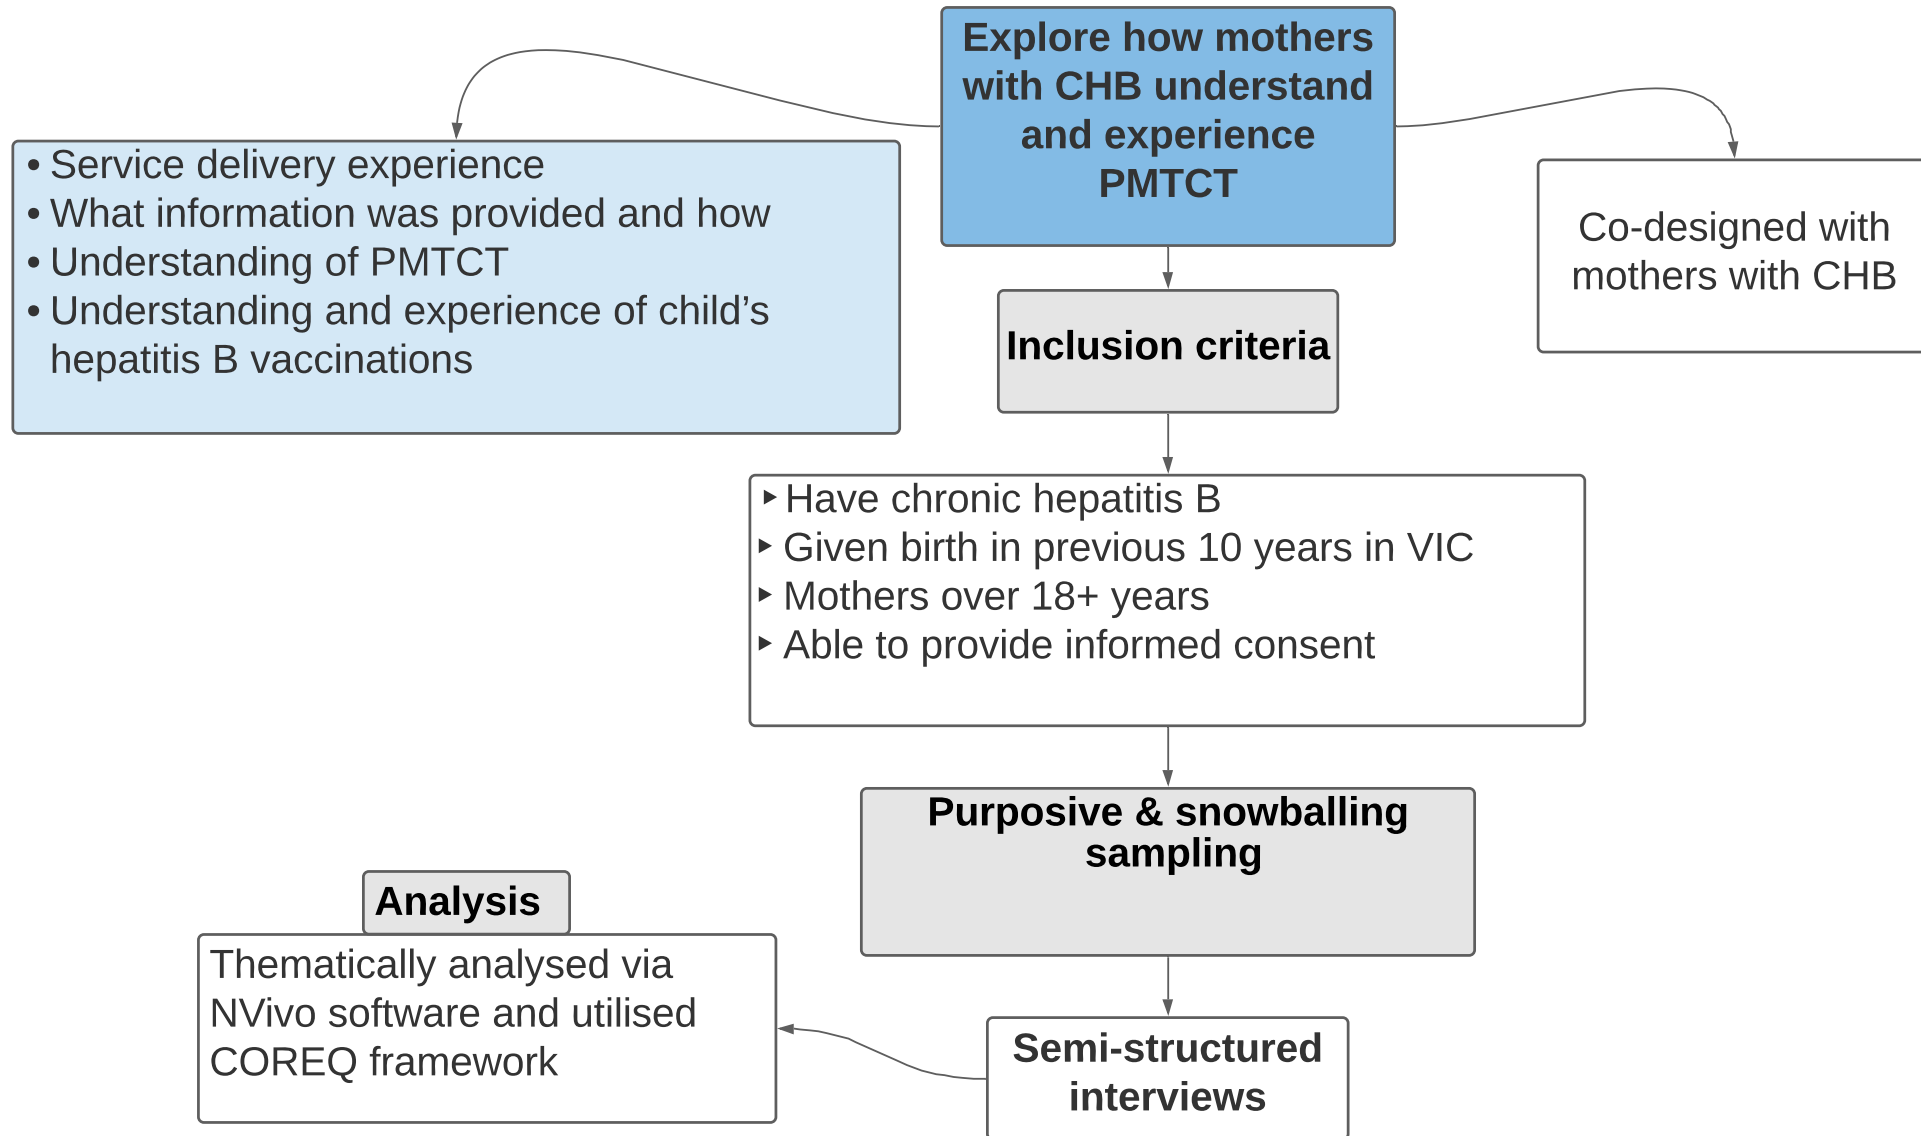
Explore how mothers with CHB understand and experience PMTCT

• Service delivery experience
• What information was provided and how
• Understanding of PMTCT
• Understanding and experience of child’s hepatitis B vaccinations

Co-designed with mothers with CHB

Inclusion criteria

‣ Have chronic hepatitis B
‣ Given birth in previous 10 years in VIC
‣ Mothers over 18+ years
‣ Able to provide informed consent

Purposive & snowballing sampling

Semi-structured interviews

Analysis

Thematically analysed via NVivo software and utilised COREQ framework